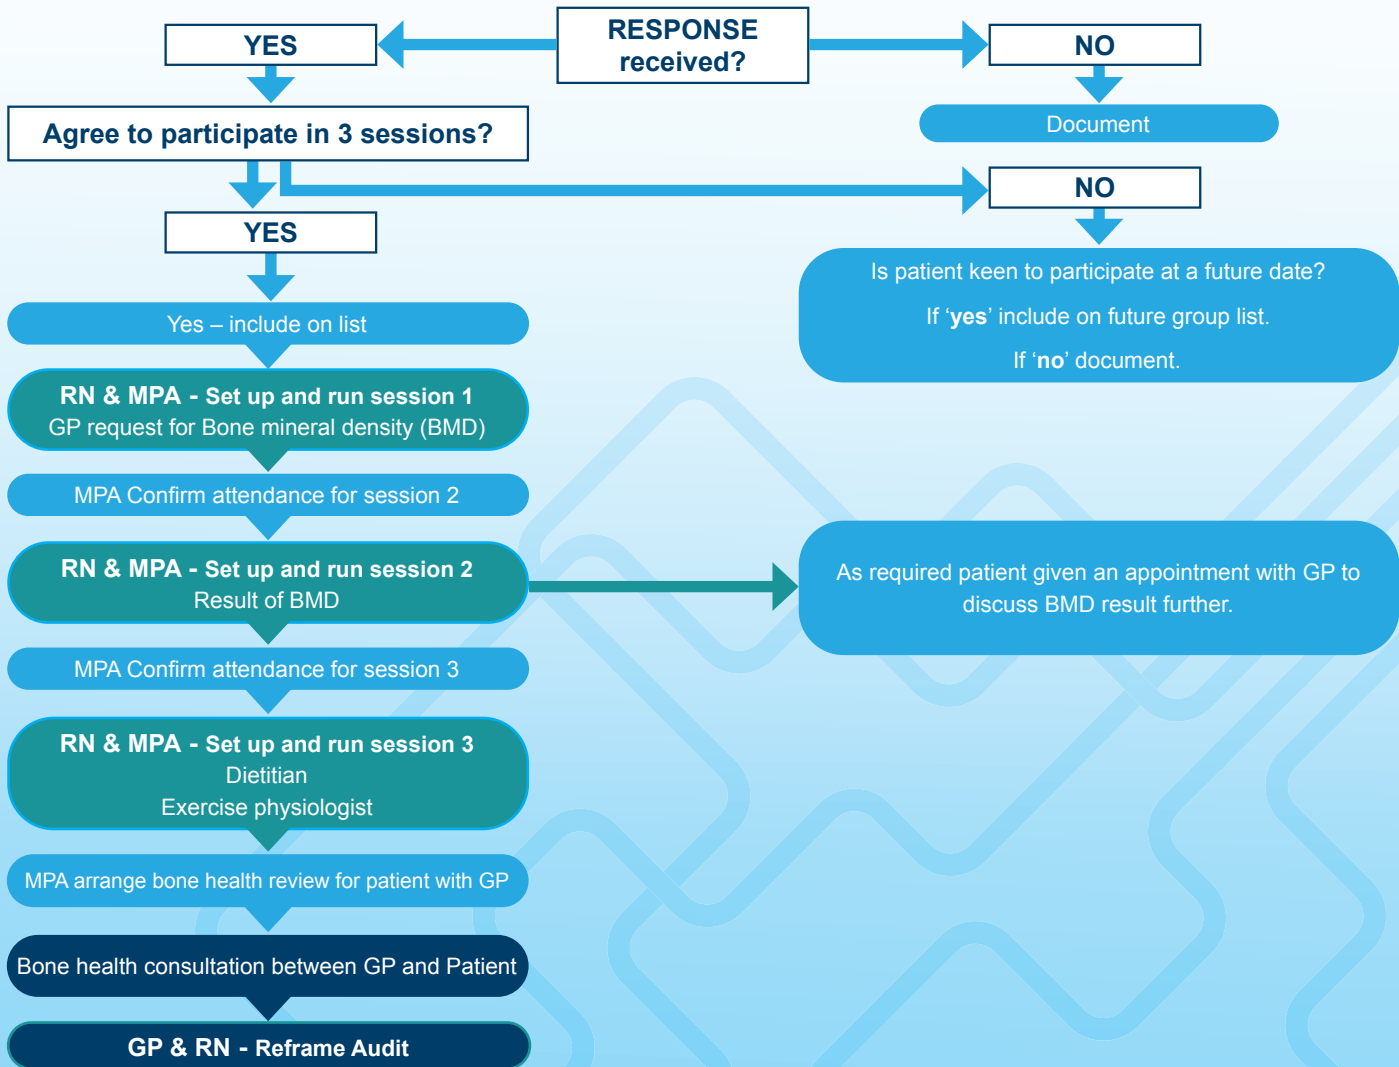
YES

RESPONSE received?

NO

Agree to participate in 3 sessions?

Document

NO

YES

Is patient keen to participate at a future date?

If ‘yes’ include on future group list.

If ‘no’ document.

Yes – include on list

RN & MPA - Set up and run session 1
GP request for Bone mineral density (BMD)

MPA Confirm attendance for session 2

RN & MPA - Set up and run session 2
Result of BMD

As required patient given an appointment with GP to discuss BMD result further.

MPA Confirm attendance for session 3

RN & MPA - Set up and run session 3
Dietitian
Exercise physiologist

MPA arrange bone health review for patient with GP

Bone health consultation between GP and Patient

GP & RN - Reframe Audit